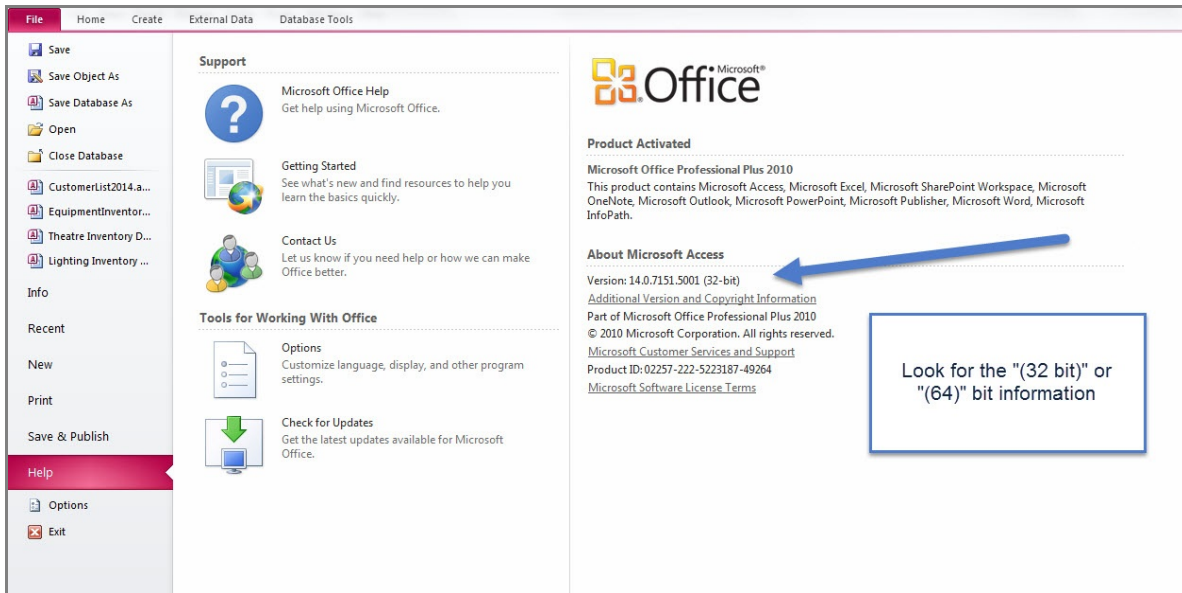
File Home Create External Data Database Tools

Save
Save Object As
Save Database As
Open
Close Database
CustomerList2014.a...
EquipmentInventor...
Theatre Inventory D...
Lighting Inventory ...
Info
Recent
New
Print
Save & Publish
Help
Options
Exit

Support

Microsoft Office Help
Get help using Microsoft Office.

Getting Started
See what's new and find resources to help you learn the basics quickly.

Contact Us
Let us know if you need help or how we can make Office better.

Tools for Working With Office

Options
Customize language, display, and other program settings.

Check for Updates
Get the latest updates available for Microsoft Office.

Microsoft® Office

Product Activated

Microsoft Office Professional Plus 2010
This product contains Microsoft Access, Microsoft Excel, Microsoft SharePoint Workspace, Microsoft OneNote, Microsoft Outlook, Microsoft PowerPoint, Microsoft Publisher, Microsoft Word, Microsoft InfoPath.

About Microsoft Access

Version: 14.0.7151.5001 (32-bit)
Additional Version and Copyright Information
Part of Microsoft Office Professional Plus 2010
© 2010 Microsoft Corporation. All rights reserved.
Microsoft Customer Services and Support
Product ID: 02257-222-5223187-49264
Microsoft Software License Terms

Look for the "(32 bit)" or "(64)" bit information